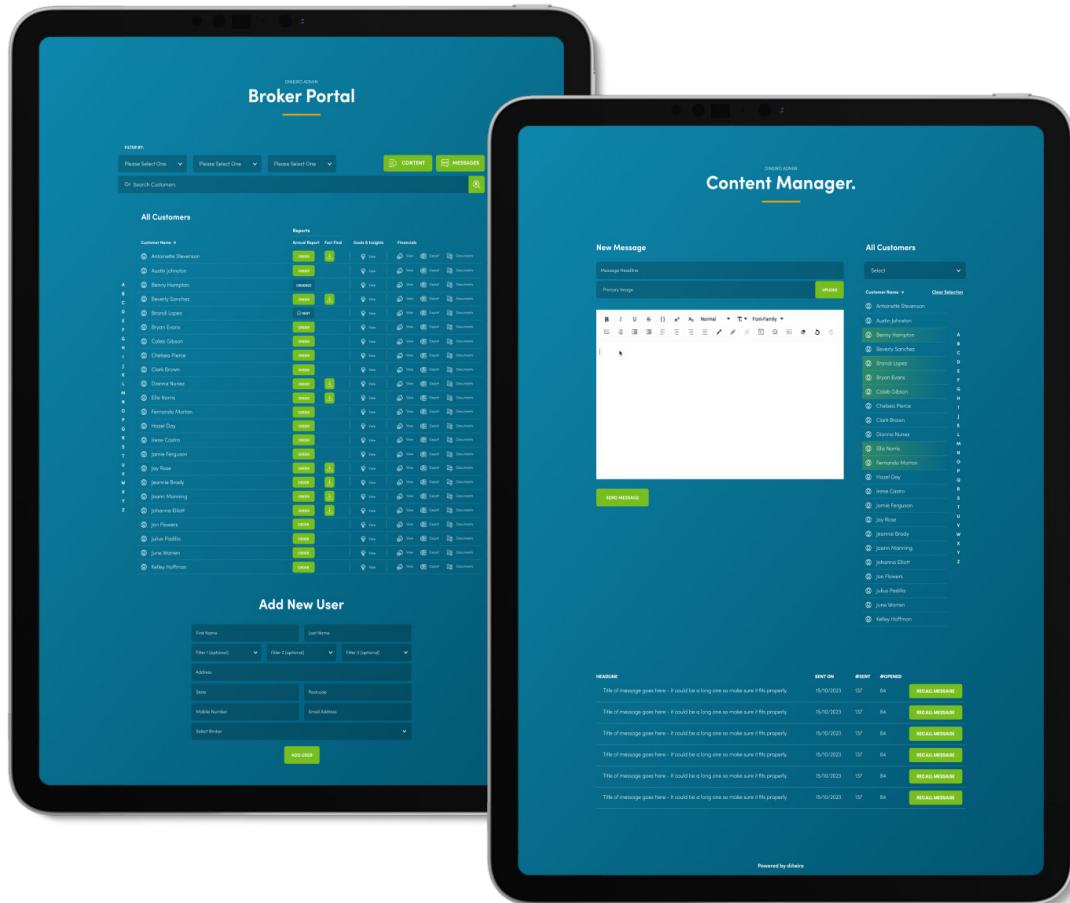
DINEIRO ADMIN
Broker Portal

FILTER BY:
Please Select One
Please Select One
Please Select One
CONTENT
MESSAGES
Search Customers

All Customers

Reports
Customer Name
Annual Report
Fact Find
Goals & Insights
Financials

Antoinette Stevenson
Austin Johnston
Benny Hampton
Beverly Sanchez
Brandi Lopez
Bryan Evans
Caleb Gibson
Chelsea Pierce
Clark Brown
Dianna Nunez
Ella Norris
Fernando Morton
Hazel Day
Irene Castro
Jamie Ferguson
Jay Rose
Jeannie Brady
Joann Manning
Johanna Elliott
Jon Flowers
Julius Padilla
June Warren
Kelley Hoffman

A B C D E F G H I J K L M N O P Q R S T U V W X Y Z

Add New User
First Name
Last Name
Filter 1 (optional)
Filter 2 (optional)
Filter 3 (optional)
Address
State
Postcode
Mobile Number
Email Address
Select Broker
ADD USER

DINEIRO ADMIN
Content Manager.

New Message
Message Headline
Primary Image
UPLOAD
Normal
Font-Family
SEND MESSAGE

All Customers
Select
Customer Name
Clear Selection
Antoinette Stevenson
Austin Johnston
Benny Hampton
Beverly Sanchez
Brandi Lopez
Bryan Evans
Caleb Gibson
Chelsea Pierce
Clark Brown
Dianna Nunez
Ella Norris
Fernando Morton
Hazel Day
Irene Castro
Jamie Ferguson
Jay Rose
Jeannie Brady
Joann Manning
Johanna Elliott
Jon Flowers
Julius Padilla
June Warren
Kelley Hoffman

A B C D E F G H I J K L M N O P Q R S T U V W X Y Z

| HEADLINE | SENT ON | #SENT | #OPENED | |
|---|---|---|---|---|
| Title of message goes here - it could be a long one so make sure it fits properly. | 15/10/2023 | 137 | 84 | RECALL MESSAGE |
| Title of message goes here - it could be a long one so make sure it fits properly. | 15/10/2023 | 137 | 84 | RECALL MESSAGE |
| Title of message goes here - it could be a long one so make sure it fits properly. | 15/10/2023 | 137 | 84 | RECALL MESSAGE |
| Title of message goes here - it could be a long one so make sure it fits properly. | 15/10/2023 | 137 | 84 | RECALL MESSAGE |
| Title of message goes here - it could be a long one so make sure it fits properly. | 15/10/2023 | 137 | 84 | RECALL MESSAGE |
| Title of message goes here - it could be a long one so make sure it fits properly. | 15/10/2023 | 137 | 84 | RECALL MESSAGE |

Powered by dineiro